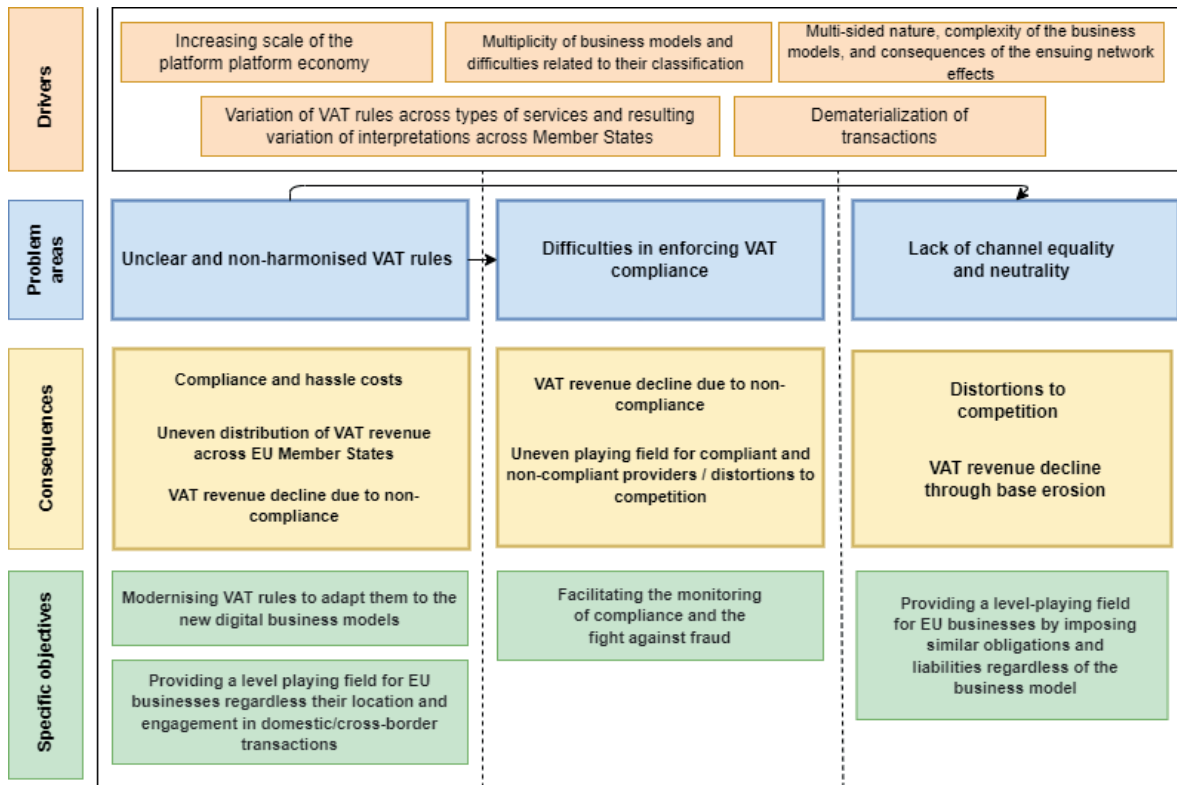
Drivers

Increasing scale of the platform platform economy

Multiplicity of business models and difficulties related to their classification

Multi-sided nature, complexity of the business models, and consequences of the ensuing network effects

Variation of VAT rules across types of services and resulting variation of interpretations across Member States

Dematerialization of transactions

Problem areas

Unclear and non-harmonised VAT rules

Difficulties in enforcing VAT compliance

Lack of channel equality and neutrality

Consequences

Compliance and hassle costs

Uneven distribution of VAT revenue across EU Member States

VAT revenue decline due to non-compliance

VAT revenue decline due to non-compliance

Uneven playing field for compliant and non-compliant providers / distortions to competition

Distortions to competition

VAT revenue decline through base erosion

Specific objectives

Modernising VAT rules to adapt them to the new digital business models

Providing a level playing field for EU businesses regardless their location and engagement in domestic/cross-border transactions

Facilitating the monitoring of compliance and the fight against fraud

Providing a level-playing field for EU businesses by imposing similar obligations and liabilities regardless of the business model